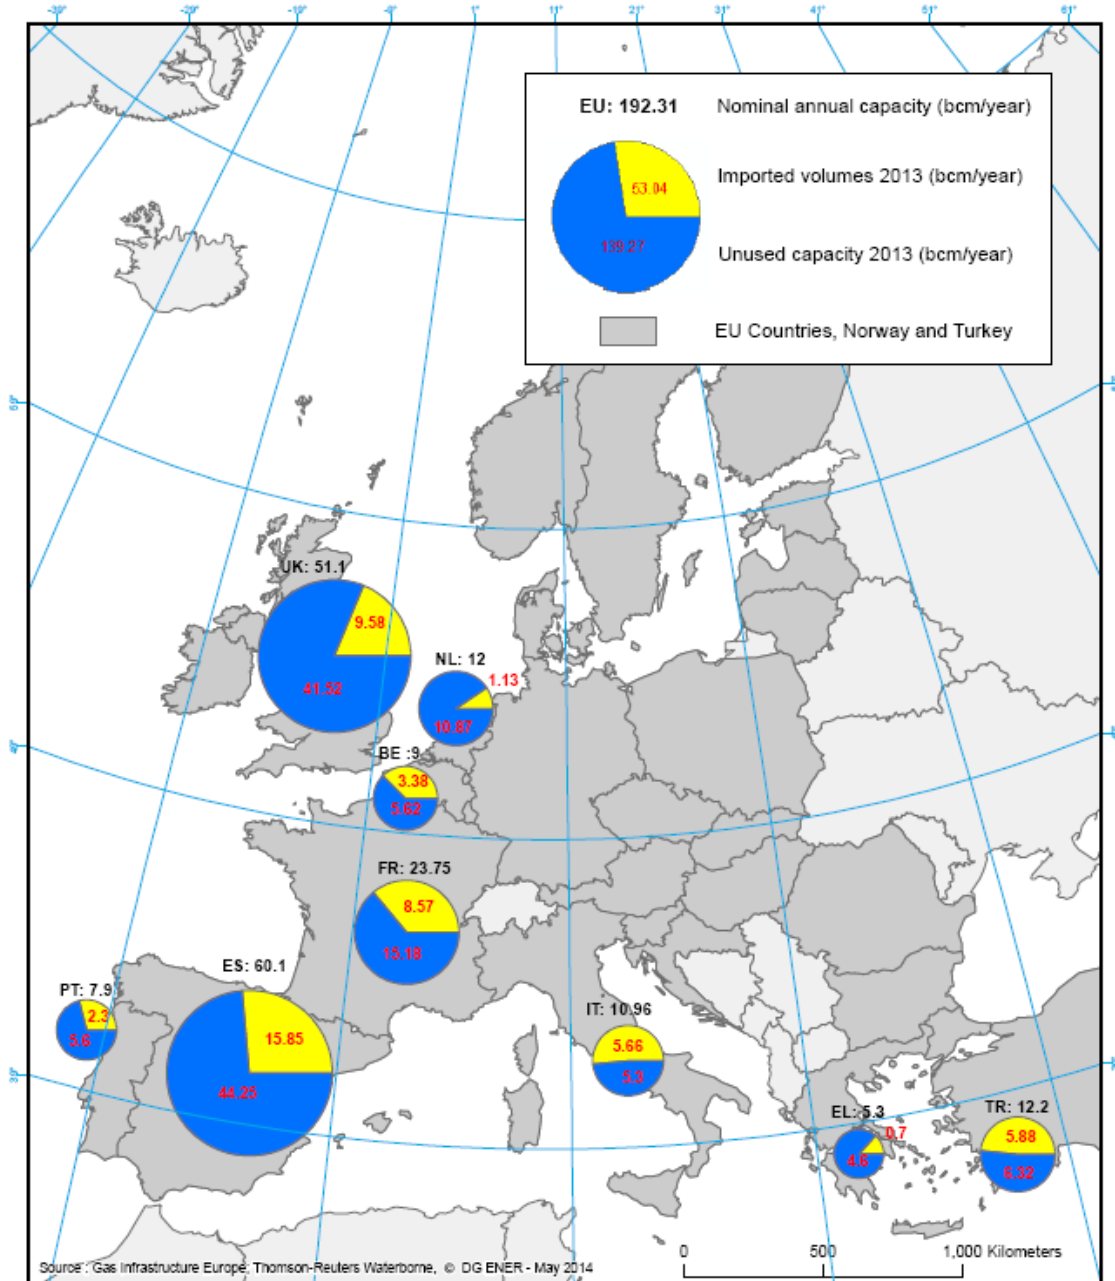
-39° -29° -19° -9° 1° 11° 21° 31° 41° 51° 61°

EU: 192.31 Nominal annual capacity (bcm/year)

53.04 Imported volumes 2013 (bcm/year)

139.27 Unused capacity 2013 (bcm/year)

EU Countries, Norway and Turkey

59°

49°

39°

UK: 51.1
9.58
41.52

NL: 12
1.13
10.87

BE :9
3.38
5.62

FR: 23.75
8.57
15.18

ES: 60.1
15.85
44.25

PT: 7.9
2.3
5.6

IT: 10.96
5.66
5.3

EL: 5.3
0.7
4.6

TR: 12.2
5.88
6.32

Source : Gas Infrastructure Europe; Thomson-Reuters Waterborne, © DG ENER - May 2014

0 500 1,000 Kilometers